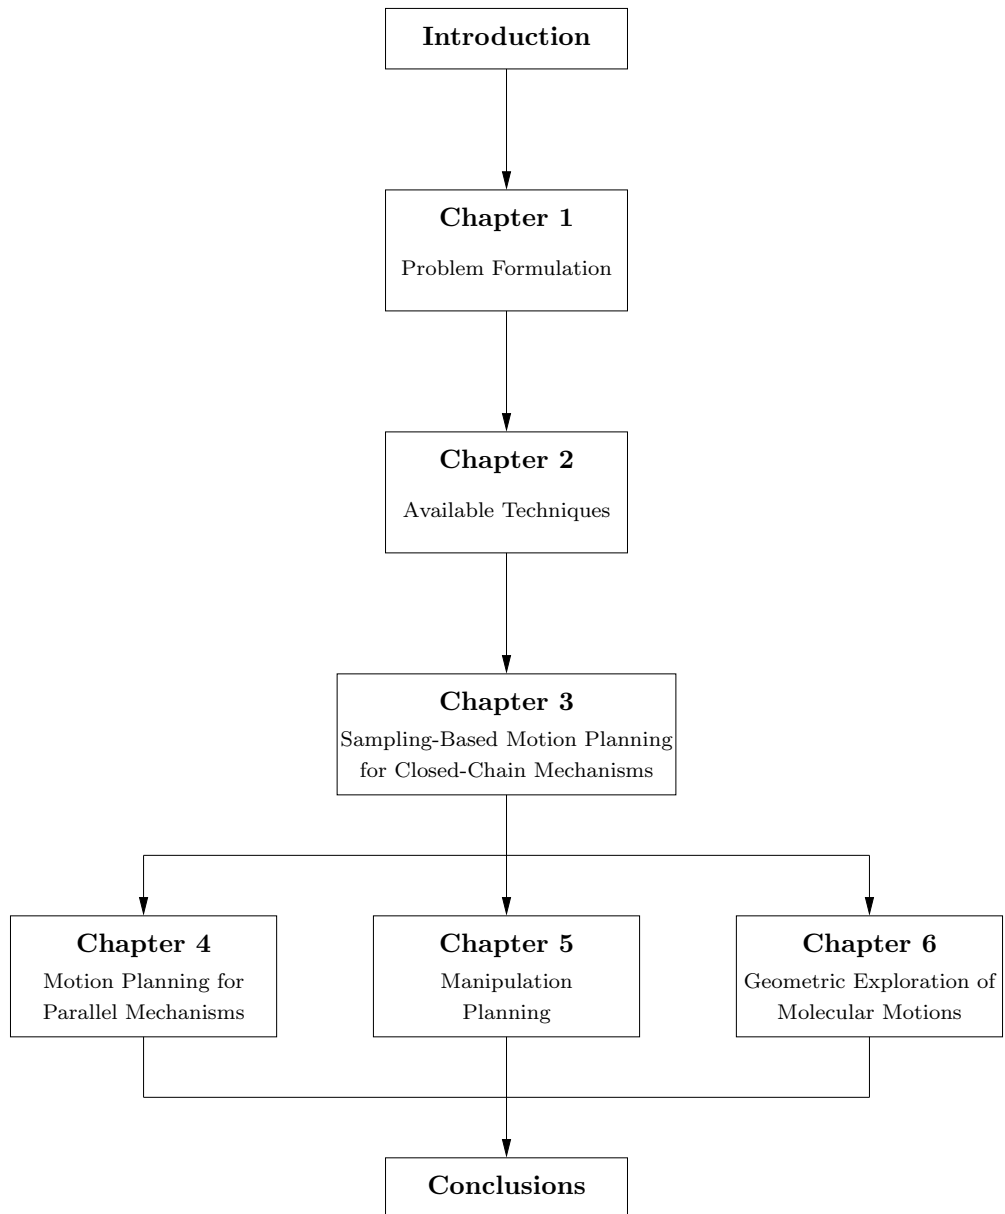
Introduction

Chapter 1
Problem Formulation

Chapter 2
Available Techniques

Chapter 3
Sampling-Based Motion Planning for Closed-Chain Mechanisms

Chapter 4
Motion Planning for Parallel Mechanisms

Chapter 5
Manipulation Planning

Chapter 6
Geometric Exploration of Molecular Motions

Conclusions